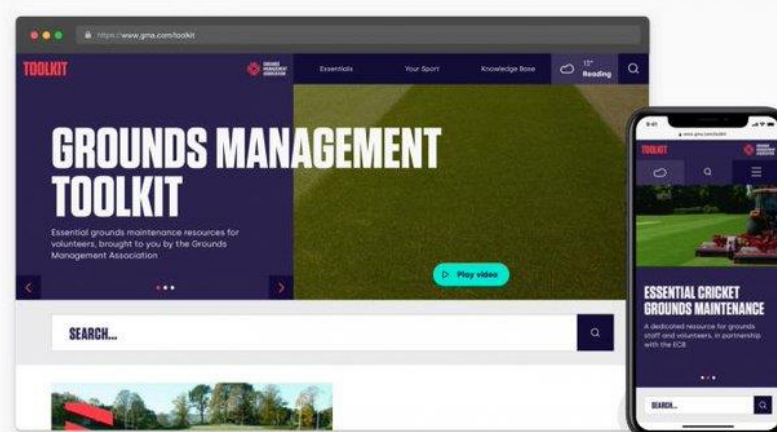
https://www.gma.com/toolkit

TOOLKIT

GROUNDS MANAGEMENT ASSOCIATION

Essentials

Your Sport

Knowledge Base

11° Reading

GROUNDS MANAGEMENT TOOLKIT

Essential grounds maintenance resources for volunteers, brought to you by the Grounds Management Association

Play video

SEARCH...

9:41

www.gma.com/toolkit

TOOLKIT

GROUNDS MANAGEMENT ASSOCIATION

ESSENTIAL CRICKET GROUNDS MAINTENANCE

A dedicated resource for grounds staff and volunteers, in partnership with the ECB

SEARCH...